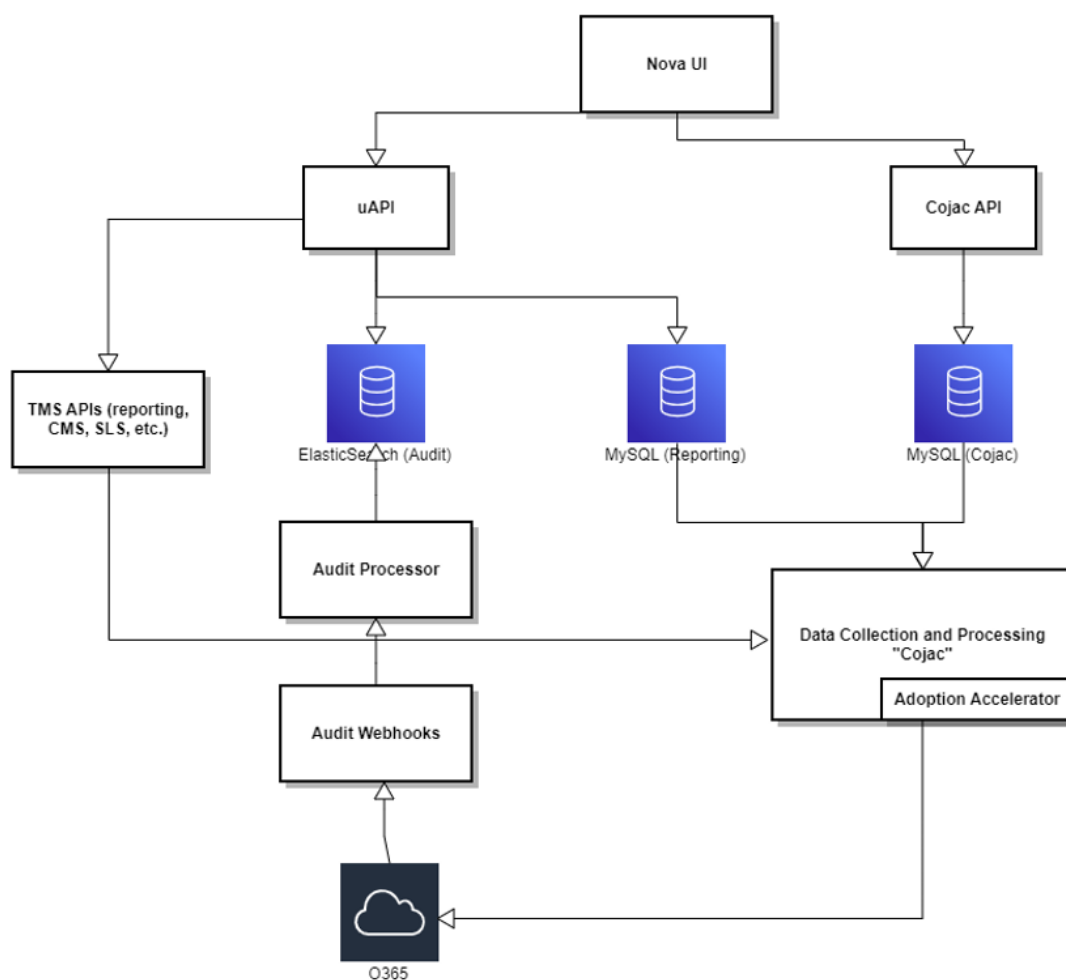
Nova UI

uAPI

Cojac API

TMS APIs (reporting, CMS, SLS, etc.)

ElasticSearch (Audit)

MySQL (Reporting)

MySQL (Cojac)

Audit Processor

Data Collection and Processing "Cojac"

Adoption Accelerator

Audit Webhooks

O365